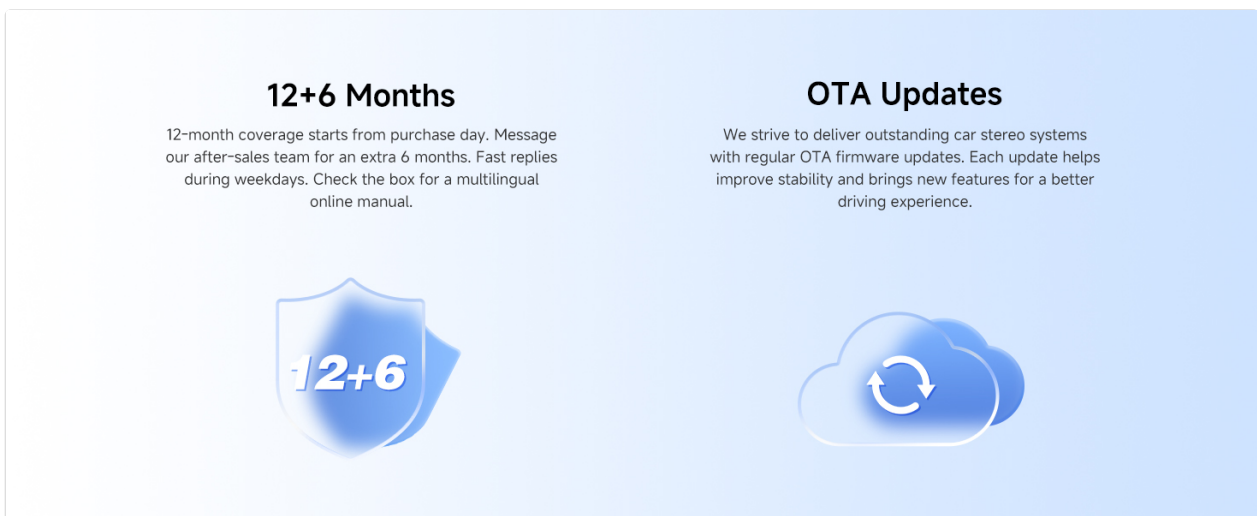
12+6 Months

12-month coverage starts from purchase day. Message our after-sales team for an extra 6 months. Fast replies during weekdays. Check the box for a multilingual online manual.

12+6

OTA Updates

We strive to deliver outstanding car stereo systems with regular OTA firmware updates. Each update helps improve stability and brings new features for a better driving experience.